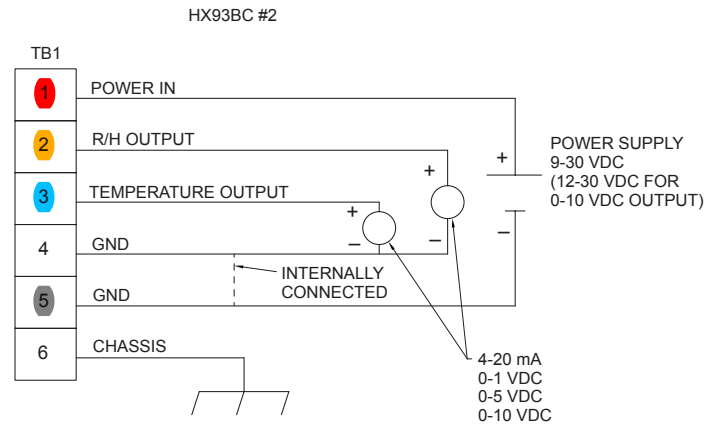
HX93BC #2

TB1

1 POWER IN

2 R/H OUTPUT

3 TEMPERATURE OUTPUT

4 GND

5 GND

6 CHASSIS

INTERNALLY CONNECTED

+
–

+
–

+
–

POWER SUPPLY
9-30 VDC
(12-30 VDC FOR
0-10 VDC OUTPUT)

4-20 mA
0-1 VDC
0-5 VDC
0-10 VDC